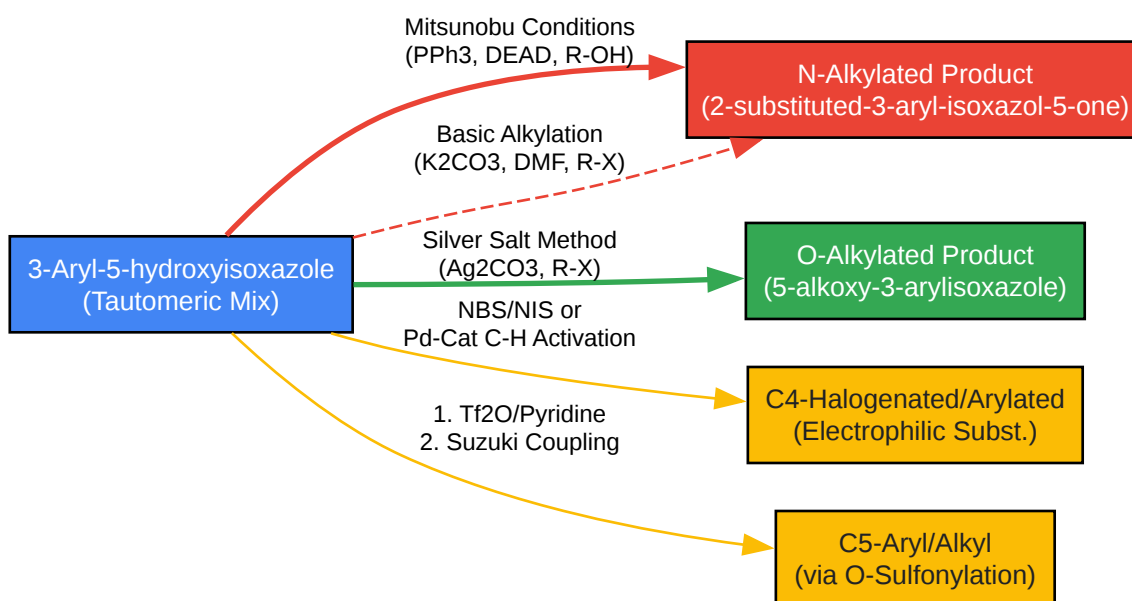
Mitsunobu Conditions
(PPh3, DEAD, R-OH)

N-Alkylated Product
(2-substituted-3-aryl-isoxazol-5-one)

Basic Alkylation
(K2CO3, DMF, R-X)

3-Aryl-5-hydroxyisoxazole
(Tautomeric Mix)

Silver Salt Method
(Ag2CO3, R-X)

O-Alkylated Product
(5-alkoxy-3-arylisoxazole)

NBS/NIS or
Pd-Cat C-H Activation

C4-Halogenated/Arylated
(Electrophilic Subst.)

1. Tf2O/Pyridine
2. Suzuki Coupling

C5-Aryl/Alkyl
(via O-Sulfonylation)